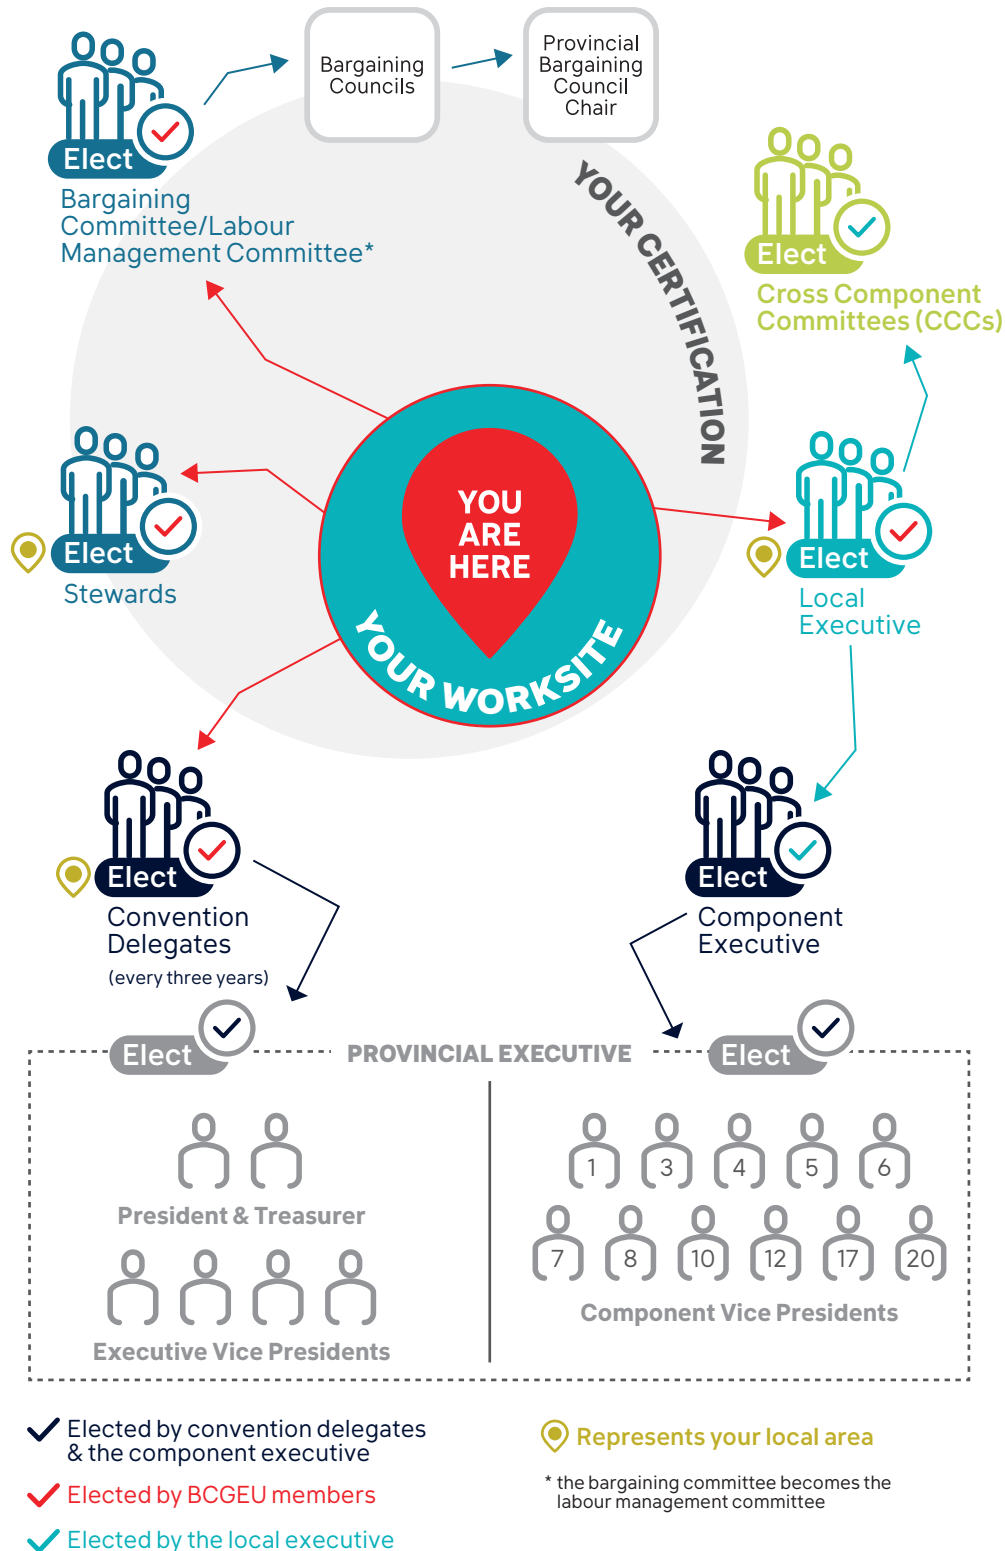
Elect
Bargaining Committee/Labour Management Committee*

Bargaining Councils

Provincial Bargaining Council Chair

YOUR CERTIFICATION

Elect
Cross Component Committees (CCCs)

Elect
Stewards

YOU ARE HERE

YOUR WORKSITE

Elect
Local Executive

Elect
Convention Delegates
(every three years)

Elect
Component Executive

Elect

PROVINCIAL EXECUTIVE

Elect

President & Treasurer

Executive Vice Presidents

1 3 4 5 6
7 8 10 12 17 20

Component Vice Presidents

Elected by convention delegates & the component executive

Elected by BCGEU members

Elected by the local executive

Represents your local area

* the bargaining committee becomes the labour management committee